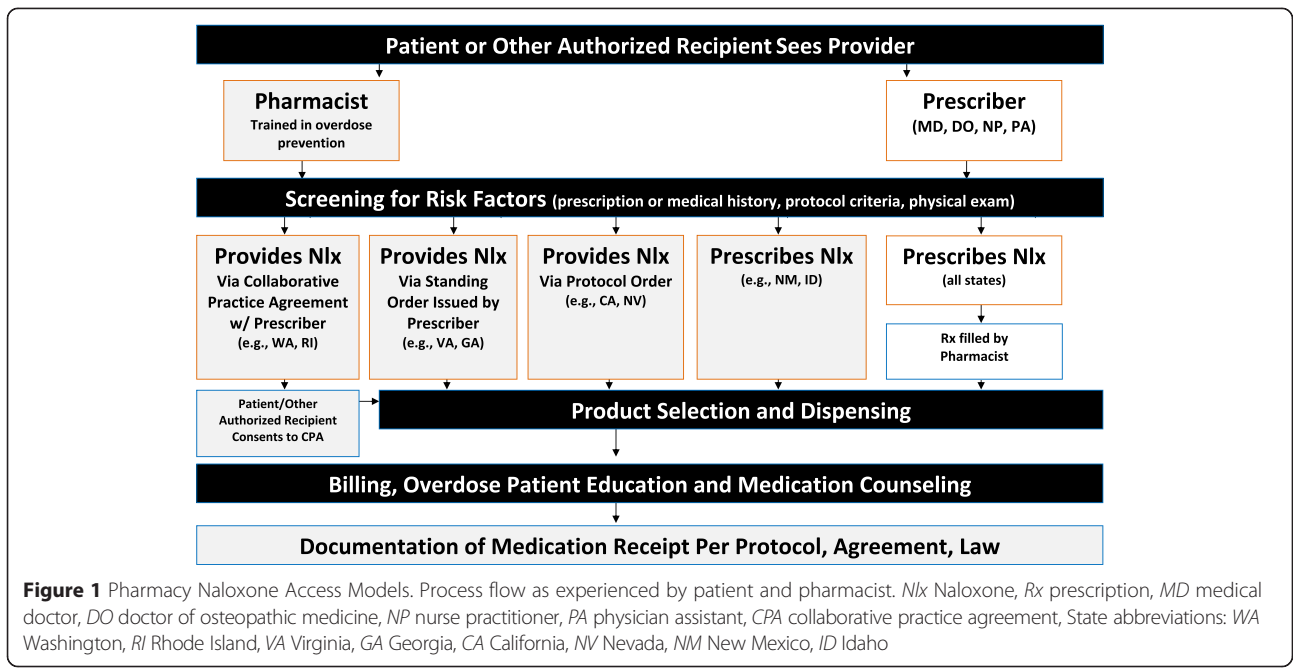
Patient or Other Authorized Recipient Sees Provider

Pharmacist
Trained in overdose prevention

Prescriber
(MD, DO, NP, PA)

Screening for Risk Factors (prescription or medical history, protocol criteria, physical exam)

Provides Nlx
Via Collaborative Practice Agreement w/ Prescriber
(e.g., WA, RI)

Provides Nlx
Via Standing Order Issued by Prescriber
(e.g., VA, GA)

Provides Nlx
Via Protocol Order
(e.g., CA, NV)

Prescribes Nlx
(e.g., NM, ID)

Prescribes Nlx
(all states)

Rx filled by Pharmacist

Patient/Other Authorized Recipient Consents to CPA

Product Selection and Dispensing

Billing, Overdose Patient Education and Medication Counseling

Documentation of Medication Receipt Per Protocol, Agreement, Law

**Figure 1** Pharmacy Naloxone Access Models. Process flow as experienced by patient and pharmacist. *Nlx* Naloxone, *Rx* prescription, *MD* medical doctor, *DO* doctor of osteopathic medicine, *NP* nurse practitioner, *PA* physician assistant, *CPA* collaborative practice agreement, State abbreviations: *WA* Washington, *RI* Rhode Island, *VA* Virginia, *GA* Georgia, *CA* California, *NV* Nevada, *NM* New Mexico, *ID* Idaho